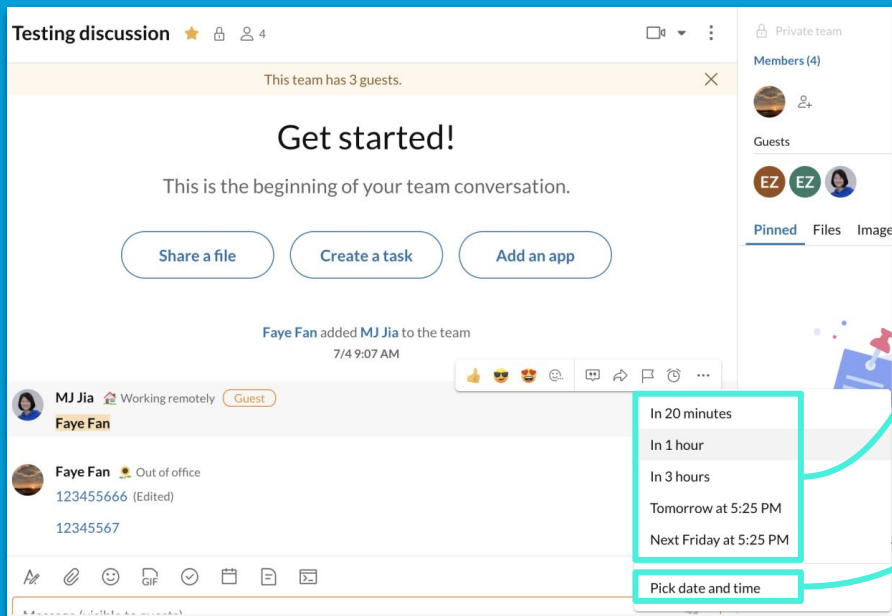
Testing discussion 4

This team has 3 guests.

Get started!

This is the beginning of your team conversation.

Share a file

Create a task

Add an app

Faye Fan added MJ Jia to the team

7/4 9:07 AM

MJ Jia Working remotely Guest

Faye Fan

Faye Fan Out of office

123455666 (Edited)

12345567

GIF

Message (visible to guests)

Private team

Members (4)

Guests

EZ EZ

Pinned Files Image

In 20 minutes

In 1 hour

In 3 hours

Tomorrow at 5:25 PM

Next Friday at 5:25 PM

Pick date and time